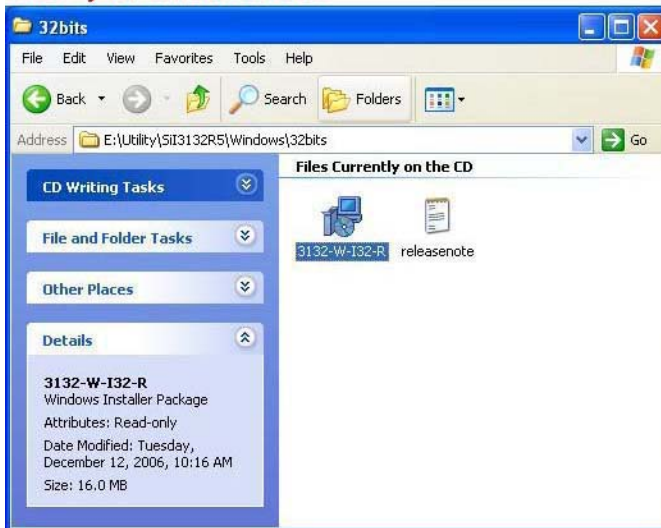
32bits

File Edit View Favorites Tools Help

Back Search Folders

Address E:\Utility\SiI3132R5\Windows\32bits Go

CD Writing Tasks

File and Folder Tasks

Other Places

Details

3132-W-I32-R
Windows Installer Package

Attributes: Read-only

Date Modified: Tuesday, December 12, 2006, 10:16 AM

Size: 16.0 MB

Files Currently on the CD

3132-W-I32-R

releasenote